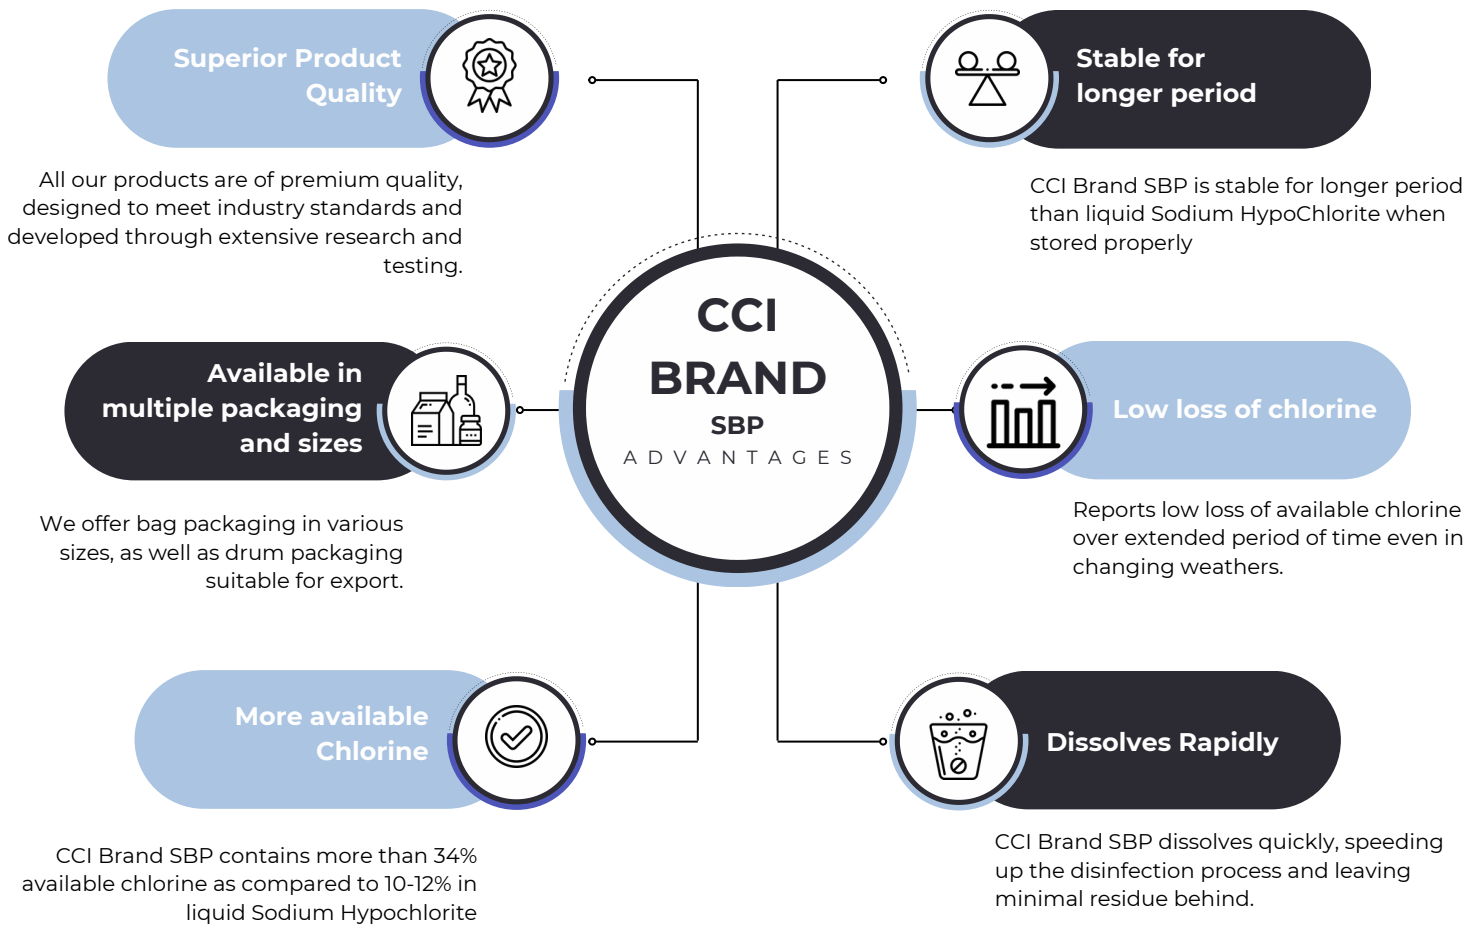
Superior Product Quality

All our products are of premium quality, designed to meet industry standards and developed through extensive research and testing.

Stable for longer period

CCI Brand SBP is stable for longer period than liquid Sodium HypoChlorite when stored properly

CCI BRAND SBP ADVANTAGES

Available in multiple packaging and sizes

We offer bag packaging in various sizes, as well as drum packaging suitable for export.

Low loss of chlorine

Reports low loss of available chlorine over extended period of time even in changing weathers.

More available Chlorine

CCI Brand SBP contains more than 34% available chlorine as compared to 10-12% in liquid Sodium Hypochlorite

Dissolves Rapidly

CCI Brand SBP dissolves quickly, speeding up the disinfection process and leaving minimal residue behind.